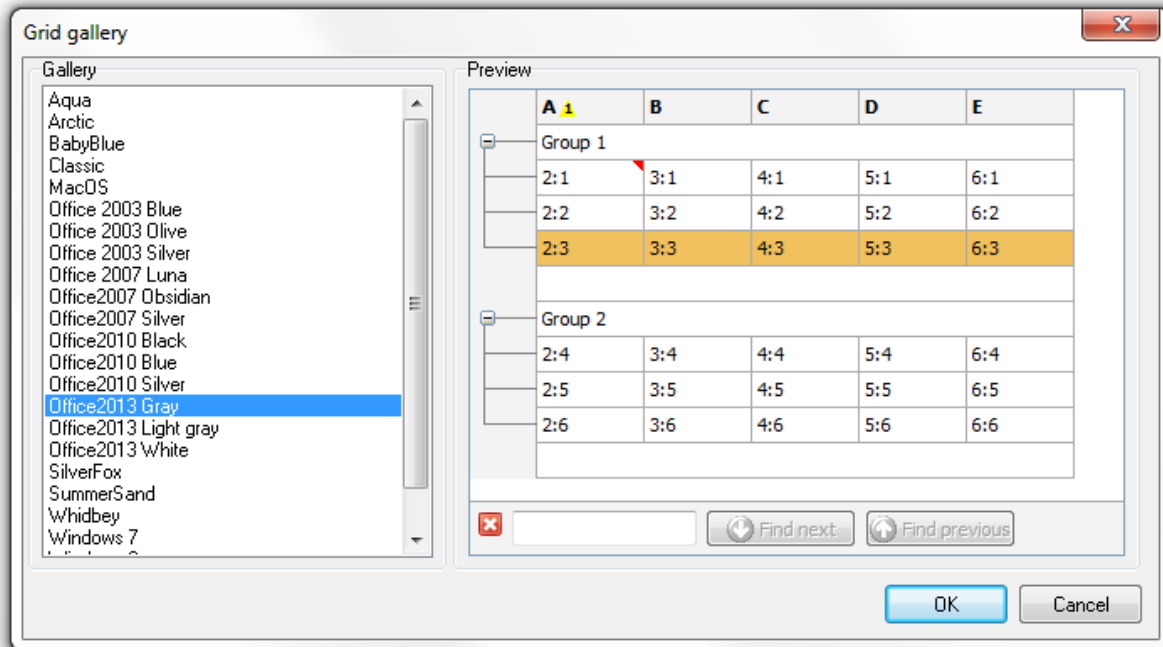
Grid gallery

Gallery

Aqua
Arctic
BabyBlue
Classic
MacOS
Office 2003 Blue
Office 2003 Olive
Office 2003 Silver
Office 2007 Luna
Office2007 Obsidian
Office2007 Silver
Office2010 Black
Office2010 Blue
Office2010 Silver
Office2013 Gray
Office2013 Light gray
Office2013 White
SilverFox
SummerSand
Whidbey
Windows 7
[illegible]

Preview

| A 1 | B | C | D | E |
|---|---|---|---|---|
| Group 1 | | | | |
| 2:1 | 3:1 | 4:1 | 5:1 | 6:1 |
| 2:2 | 3:2 | 4:2 | 5:2 | 6:2 |
| 2:3 | 3:3 | 4:3 | 5:3 | 6:3 |
| Group 2 | | | | |
| 2:4 | 3:4 | 4:4 | 5:4 | 6:4 |
| 2:5 | 3:5 | 4:5 | 5:5 | 6:5 |
| 2:6 | 3:6 | 4:6 | 5:6 | 6:6 |

Find next
Find previous

OK
Cancel